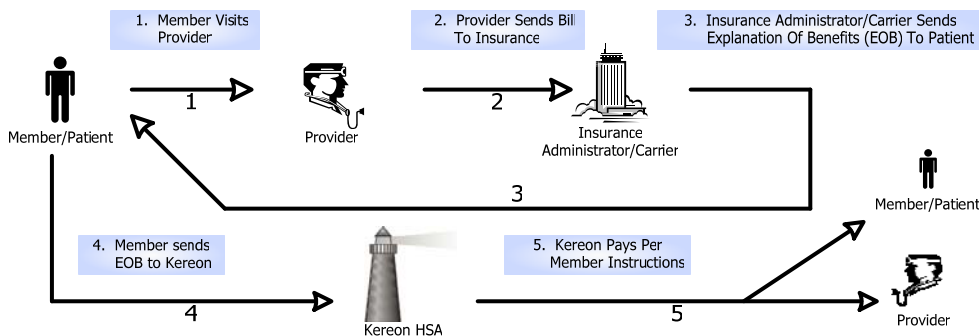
1. Member Visits Provider

2. Provider Sends Bill To Insurance

3. Insurance Administrator/Carrier Sends Explanation Of Benefits (EOB) To Patient

Member/Patient

1

Provider

2

Insurance Administrator/Carrier

3

Member/Patient

4. Member sends EOB to Kereon

5. Kereon Pays Per Member Instructions

4

Kereon HSA

5

Provider